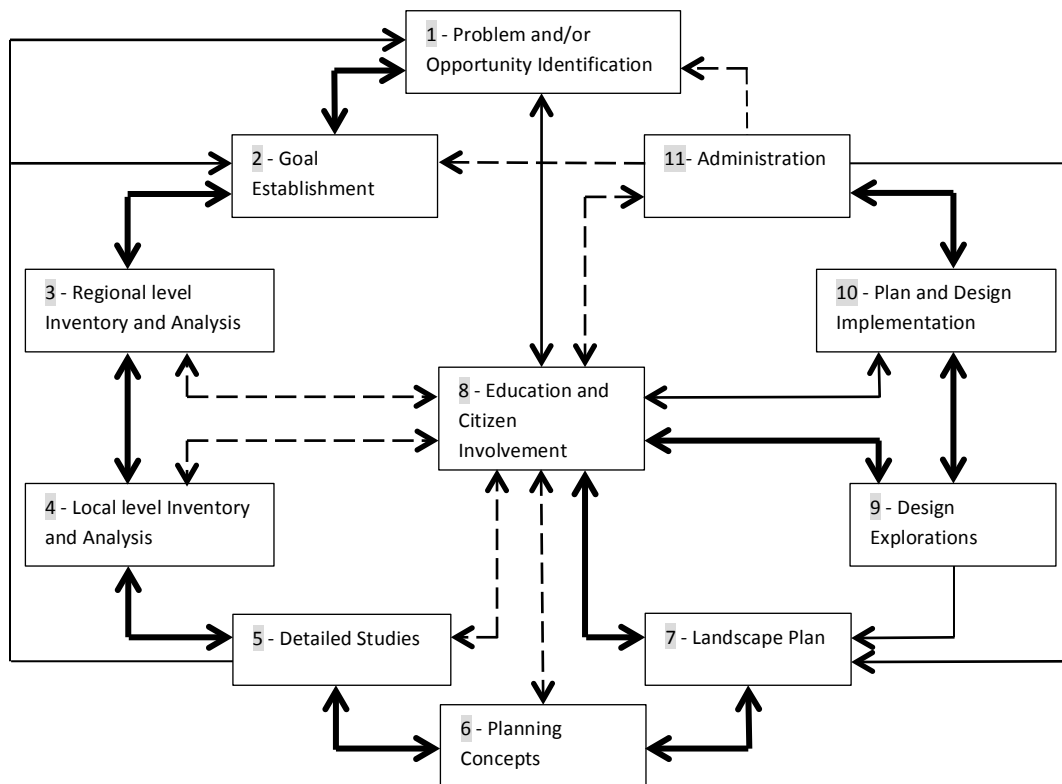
1 - Problem and/or Opportunity Identification

2 - Goal Establishment

11- Administration

3 - Regional level Inventory and Analysis

10 - Plan and Design Implementation

8 - Education and Citizen Involvement

4 - Local level Inventory and Analysis

9 - Design Explorations

5 - Detailed Studies

7 - Landscape Plan

6 - Planning Concepts